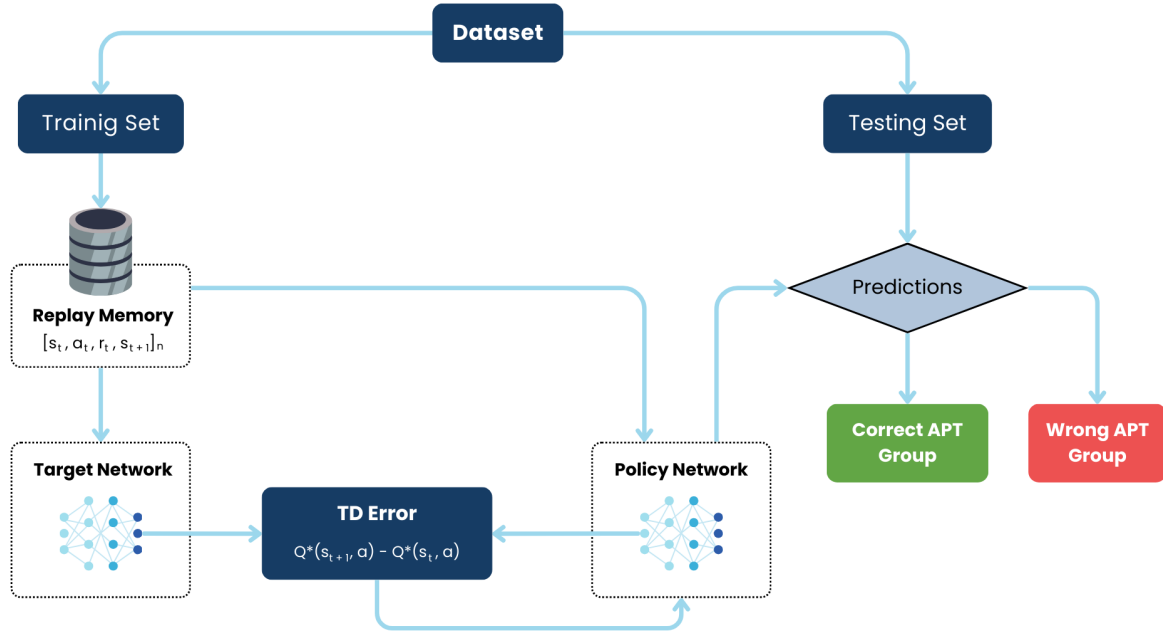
Dataset

Trainig Set

Testing Set

Replay Memory

$[s_t, a_t, r_t, s_{t+1}]_n$

Predictions

Target Network

TD Error

$Q^*(s_{t+1}, a) - Q^*(s_t, a)$

Policy Network

Correct APT Group

Wrong APT Group